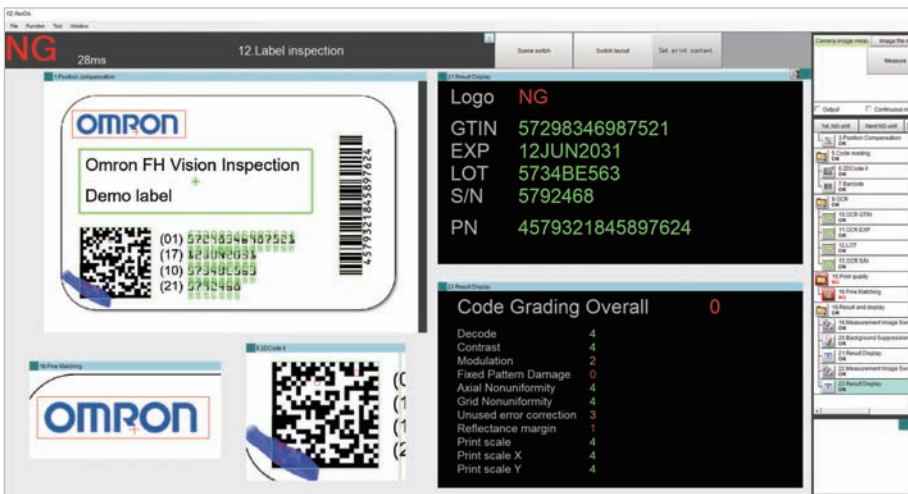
FZ-AeroDA
File Function Tool Window

NG
28ms
12.Label inspection
Scene switch
Switch layout
Get print content

1.Position compensation

OMRON
Omron FH Vision Inspection
Demo label
(01) 57298346987521
(17) 12JUN2031
(10) 5734BE563
(21) 5792468
4579321845897624

21.Result Display
Logo NG
GTIN 57298346987521
EXP 12JUN2031
LOT 5734BE563
S/N 5792468
PN 4579321845897624

16.Fine Matching
OMRON

6.2DCode II
(
(1
(1
(2

23.Result Display
Code Grading Overall 0
Decode 4
Contrast 4
Modulation 2
Fixed Pattern Damage 0
Axial Nonuniformity 4
Grid Nonuniformity 4
Unused error correction 3
Reflectance margin 1
Print scale 4
Print scale X 4
Print scale Y 4

Camera image meas
Image file
Measure
Output
Continuous m
1st NG unit
Next NG unit
3.Position Compensation OK
5.Code reading OK
6.2DCode II OK
7.Barcode OK
9.OCR OK
10.OCR GTIN OK
11.OCR EXP OK
12.LOT OK
13.OCR S/N OK
15.Print quality NG
16.Fine Matching NG
18.Result and display OK
19.Measurement Image Sw OK
20.Background Suppression OK
21.Result Display OK
22.Measurement Image Sw OK
23.Result Display OK